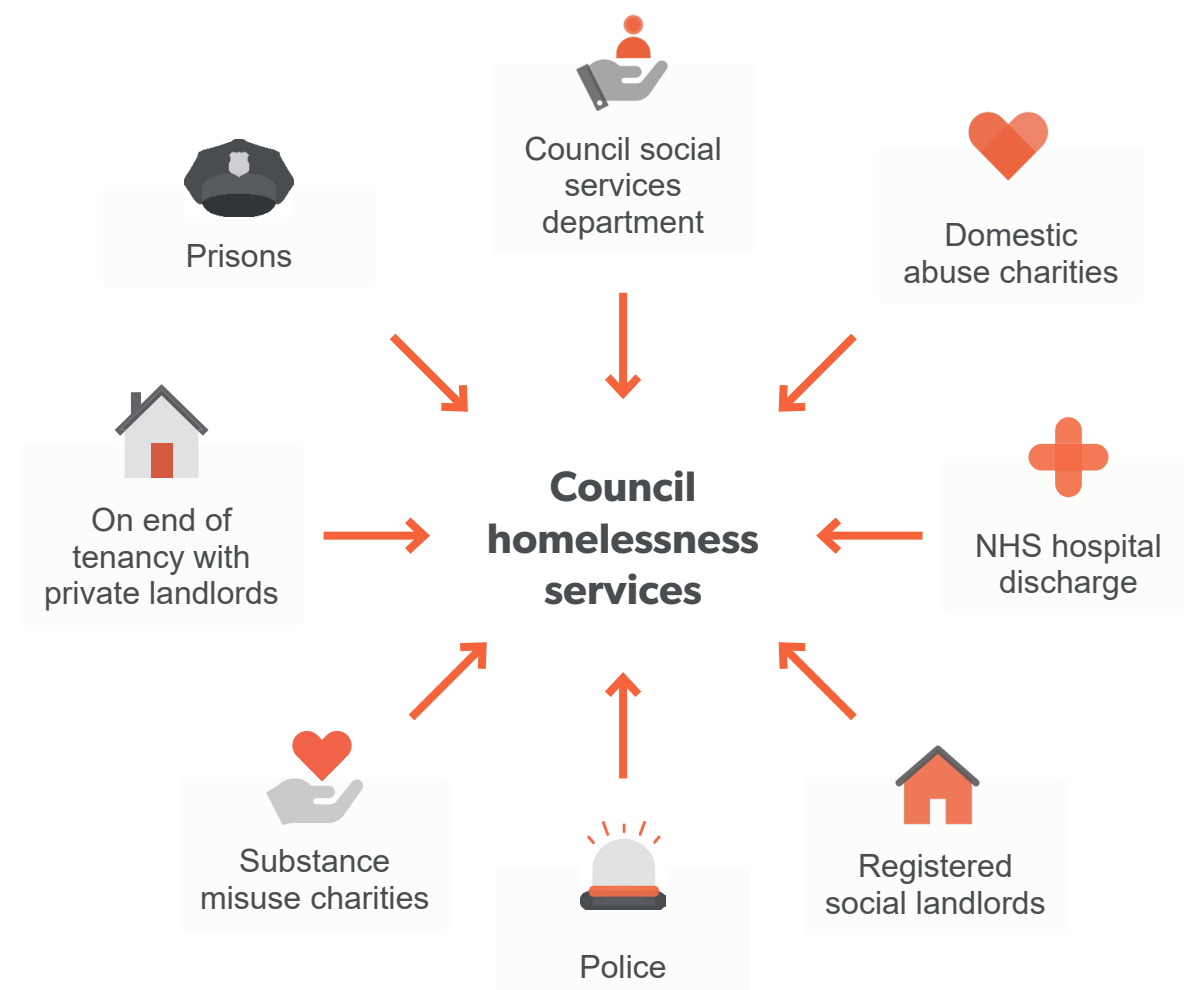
Council social services department

Prisons

Domestic abuse charities

On end of tenancy with private landlords

Council homelessness services

NHS hospital discharge

Substance misuse charities

Police

Registered social landlords